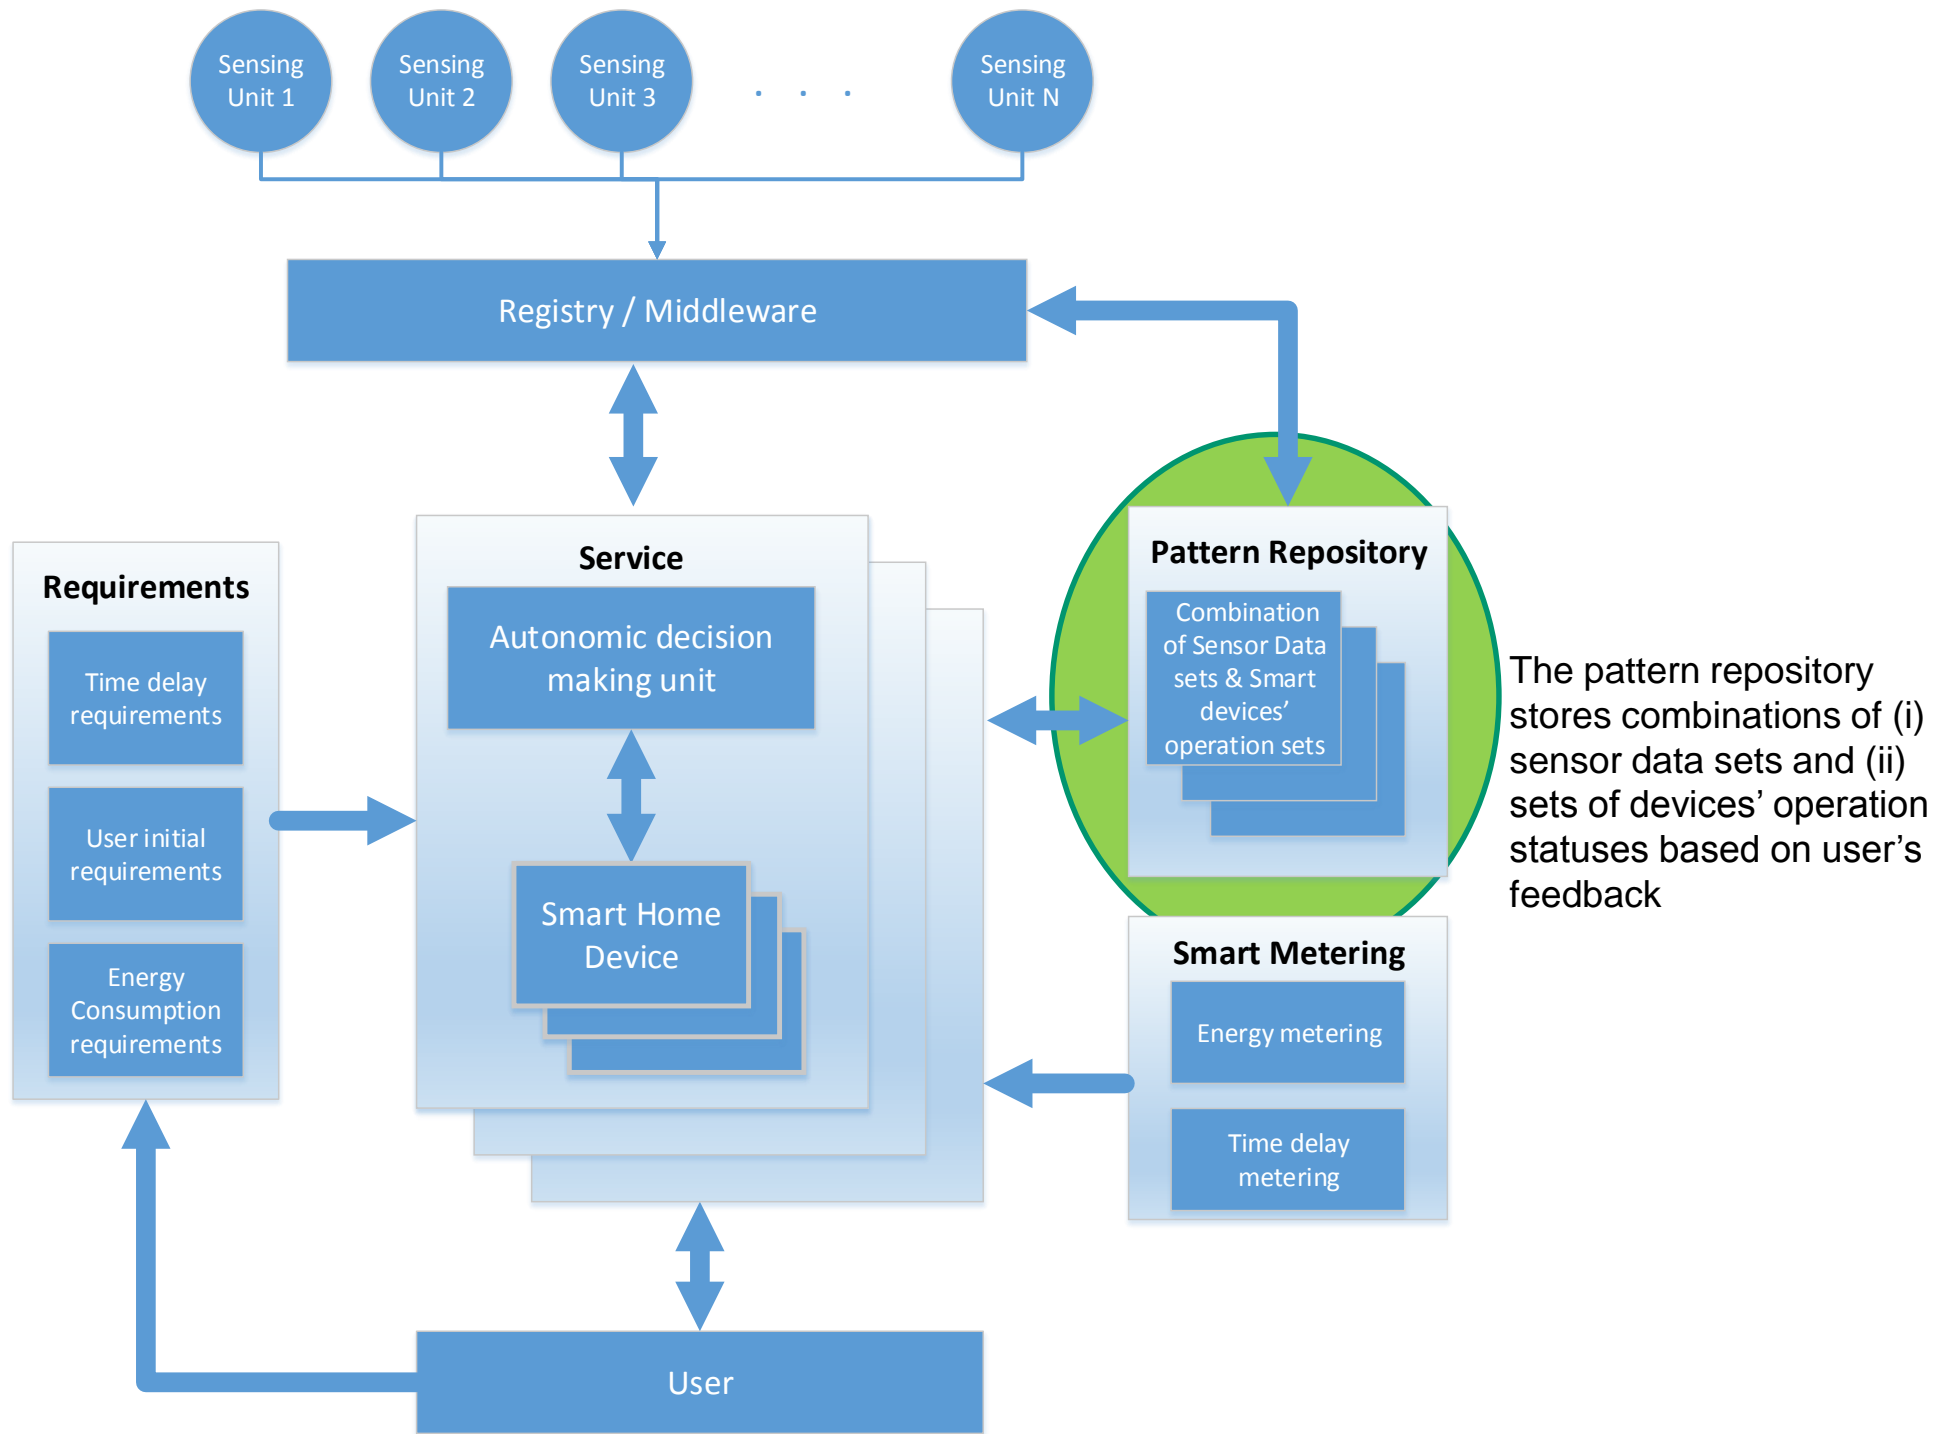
Sensing Unit 1

Sensing Unit 2

Sensing Unit 3

. . .

Sensing Unit N

Registry / Middleware

Requirements

Time delay requirements

User initial requirements

Energy Consumption requirements

Service

Autonomic decision making unit

Smart Home Device

Pattern Repository

Combination of Sensor Data sets & Smart devices' operation sets

The pattern repository stores combinations of (i) sensor data sets and (ii) sets of devices' operation statuses based on user's feedback

Smart Metering

Energy metering

Time delay metering

User